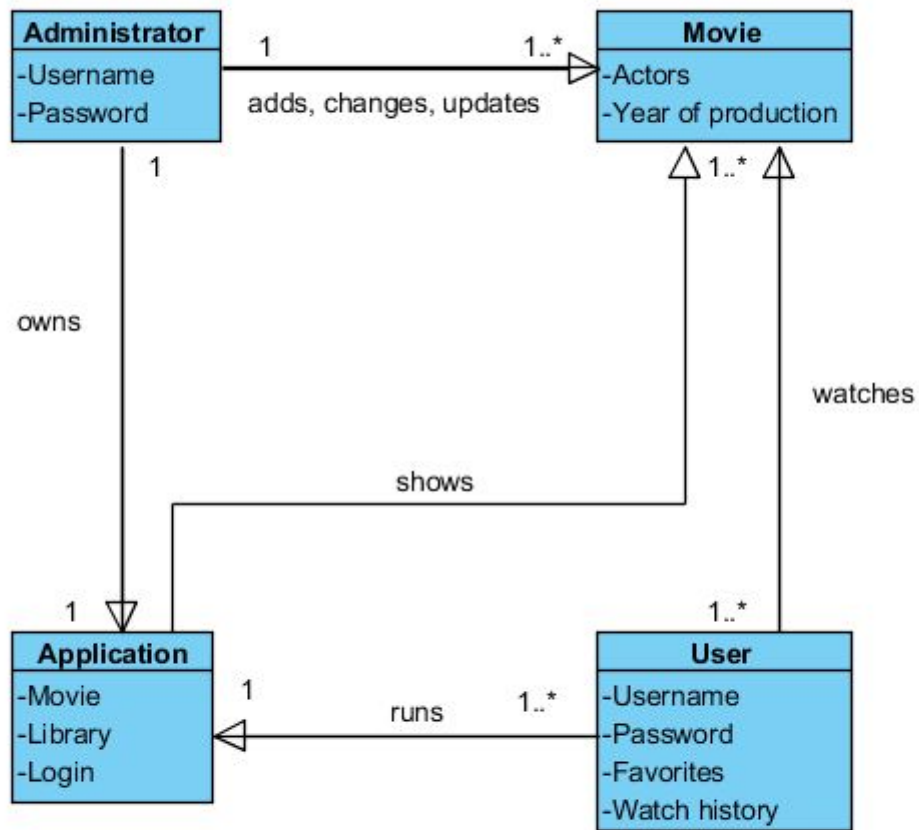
Administrator
-Username
-Password

1
1..*
adds, changes, updates

Movie
-Actors
-Year of production

1
1..*

owns

watches

shows

1
1..*

Application
-Movie
-Library
-Login

1
runs
1..*

User
-Username
-Password
-Favorites
-Watch history